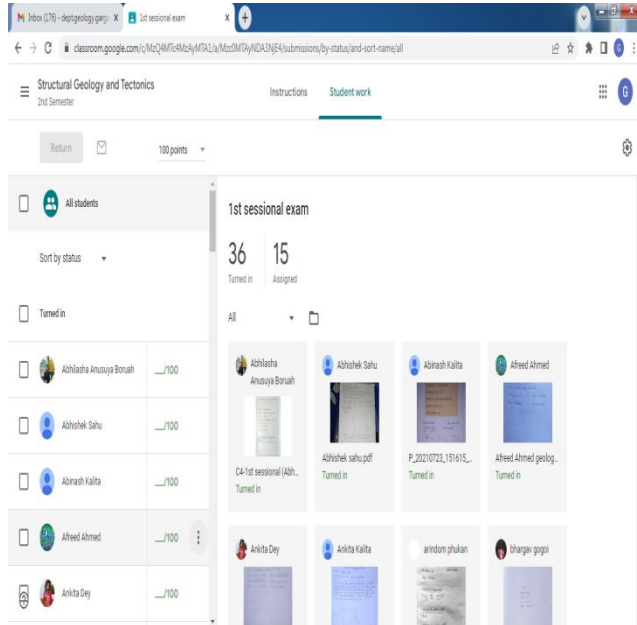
M Inbox (176) - dept.geology.gargi ×
1st sessional exam ×
+

← → C classroom.google.com/c/MzQ4MTc4MzAyMTA1/a/Mzc0MTAyNDA3NjE4/submissions/by-status/and-sort-name/all

Structural Geology and Tectonics
2nd Semester

Instructions
Student work

G

Return
100 points

All students

Sort by status

Turned in

Abhilasha Anusuya Boruah __/100
Abhishek Sahu __/100
Abinash Kalita __/100
Afreed Ahmed __/100
Ankita Dey __/100

1st sessional exam

36
Turned in

15
Assigned

All

Abhilasha Anusuya Boruah
C4-1st sessional (Abh...
Turned in

Abhishek Sahu
Abhishek sahu.pdf
Turned in

Abinash Kalita
P_20210723_151615_...
Turned in

Afreed Ahmed
Afreed Ahmed geolog...
Turned in

Ankita Dey

Ankita Kalita

arindom phukan

bhargav gogoi